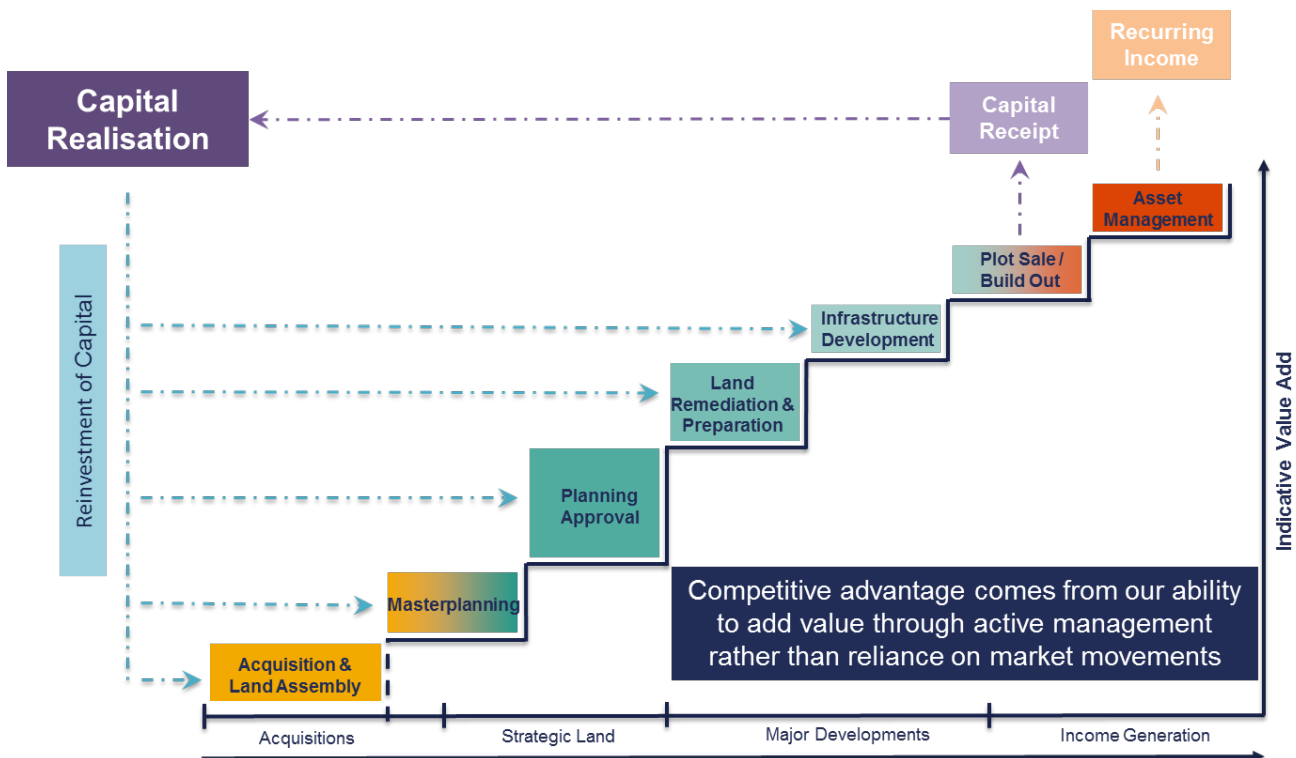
Recurring Income

Capital Realisation

Capital Receipt

Asset Management

Plot Sale / Build Out

Reinvestment of Capital

Infrastructure Development

Land Remediation & Preparation

Indicative Value Add

Planning Approval

Masterplanning

Competitive advantage comes from our ability to add value through active management rather than reliance on market movements

Acquisition & Land Assembly

Acquisitions

Strategic Land

Major Developments

Income Generation